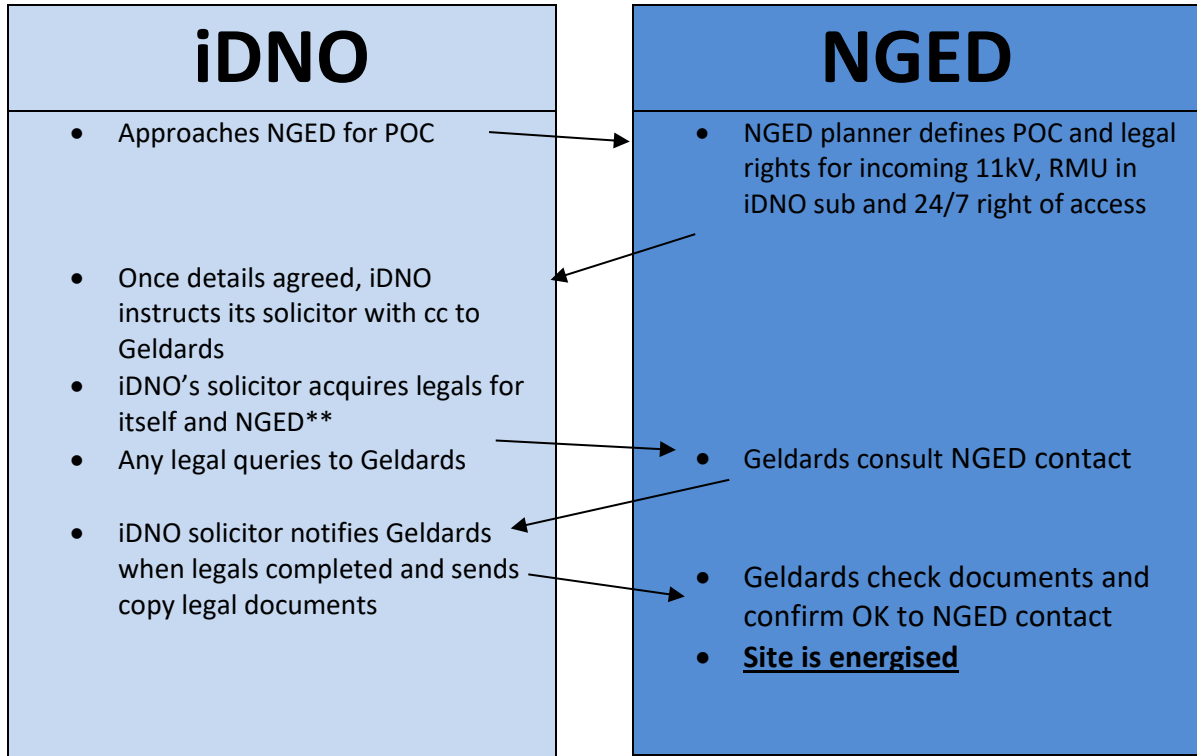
iDNO

- Approaches NGED for POC

- Once details agreed, iDNO instructs its solicitor with cc to Geldards
- iDNO's solicitor acquires legals for itself and NGED**
- Any legal queries to Geldards

- iDNO solicitor notifies Geldards when legals completed and sends copy legal documents

NGED

- NGED planner defines POC and legal rights for incoming 11kV, RMU in iDNO sub and 24/7 right of access

- Geldards consult NGED contact

- Geldards check documents and confirm OK to NGED contact
- **Site is energised**